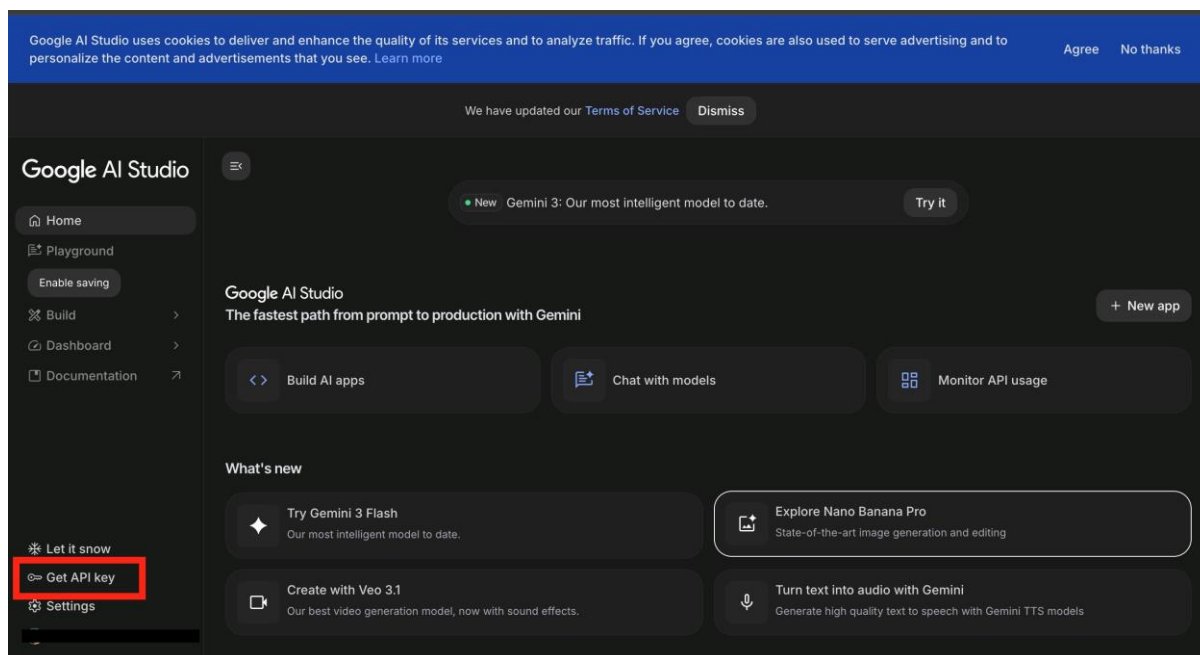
Google AI Studio uses cookies to deliver and enhance the quality of its services and to analyze traffic. If you agree, cookies are also used to serve advertising and to personalize the content and advertisements that you see. Learn more

Agree No thanks

We have updated our Terms of Service Dismiss

Google AI Studio

Home
Playground
Enable saving
Build
Dashboard
Documentation

New Gemini 3: Our most intelligent model to date. Try it

Google AI Studio
The fastest path from prompt to production with Gemini

+ New app

Build AI apps
Chat with models
Monitor API usage

What's new

Try Gemini 3 Flash
Our most intelligent model to date.

Explore Nano Banana Pro
State-of-the-art image generation and editing

Create with Veo 3.1
Our best video generation model, now with sound effects.

Turn text into audio with Gemini
Generate high quality text to speech with Gemini TTS models

Let it snow
Get API key
Settings